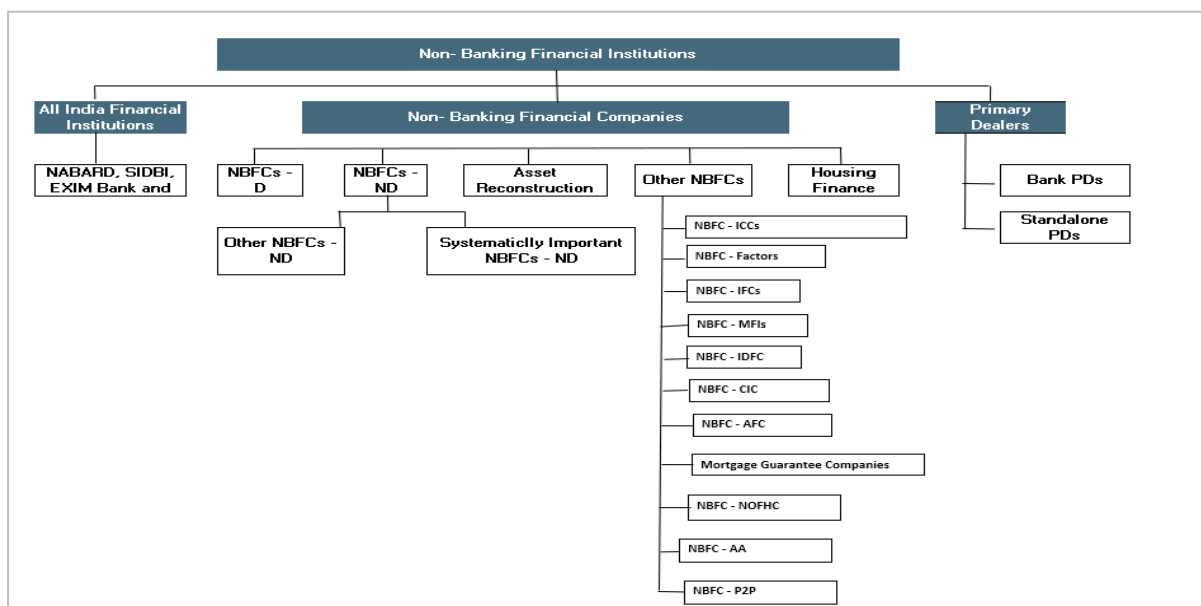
Non- Banking Financial Institutions

All India Financial Institutions

NABARD, SIDBI, EXIM Bank and

Non- Banking Financial Companies

NBFCs - D

NBFCs - ND

Other NBFCs - ND

Systematiclly Important NBFCs - ND

Asset Reconstruction

Other NBFCs

NBFC - ICCs

NBFC - Factors

NBFC - IFCs

NBFC - MFIs

NBFC - IDFC

NBFC - CIC

NBFC - AFC

Mortgage Guarantee Companies

NBFC - NOFHC

NBFC - AA

NBFC - P2P

Housing Finance

Primary Dealers

Bank PDs

Standalone PDs